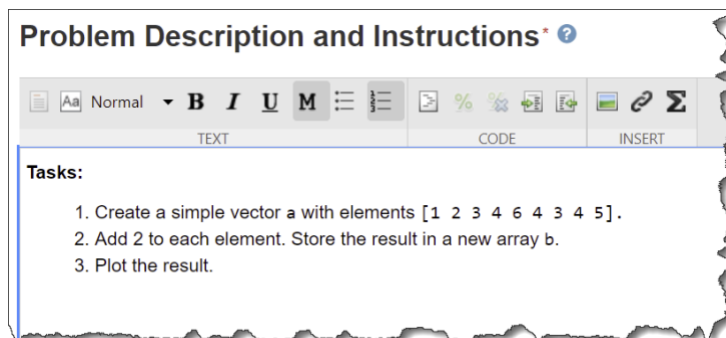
Problem Description and Instructions*

Normal B I U M

TEXT

CODE

INSERT

Tasks:

1. Create a simple vector a with elements [1 2 3 4 6 4 3 4 5].
2. Add 2 to each element. Store the result in a new array b.
3. Plot the result.